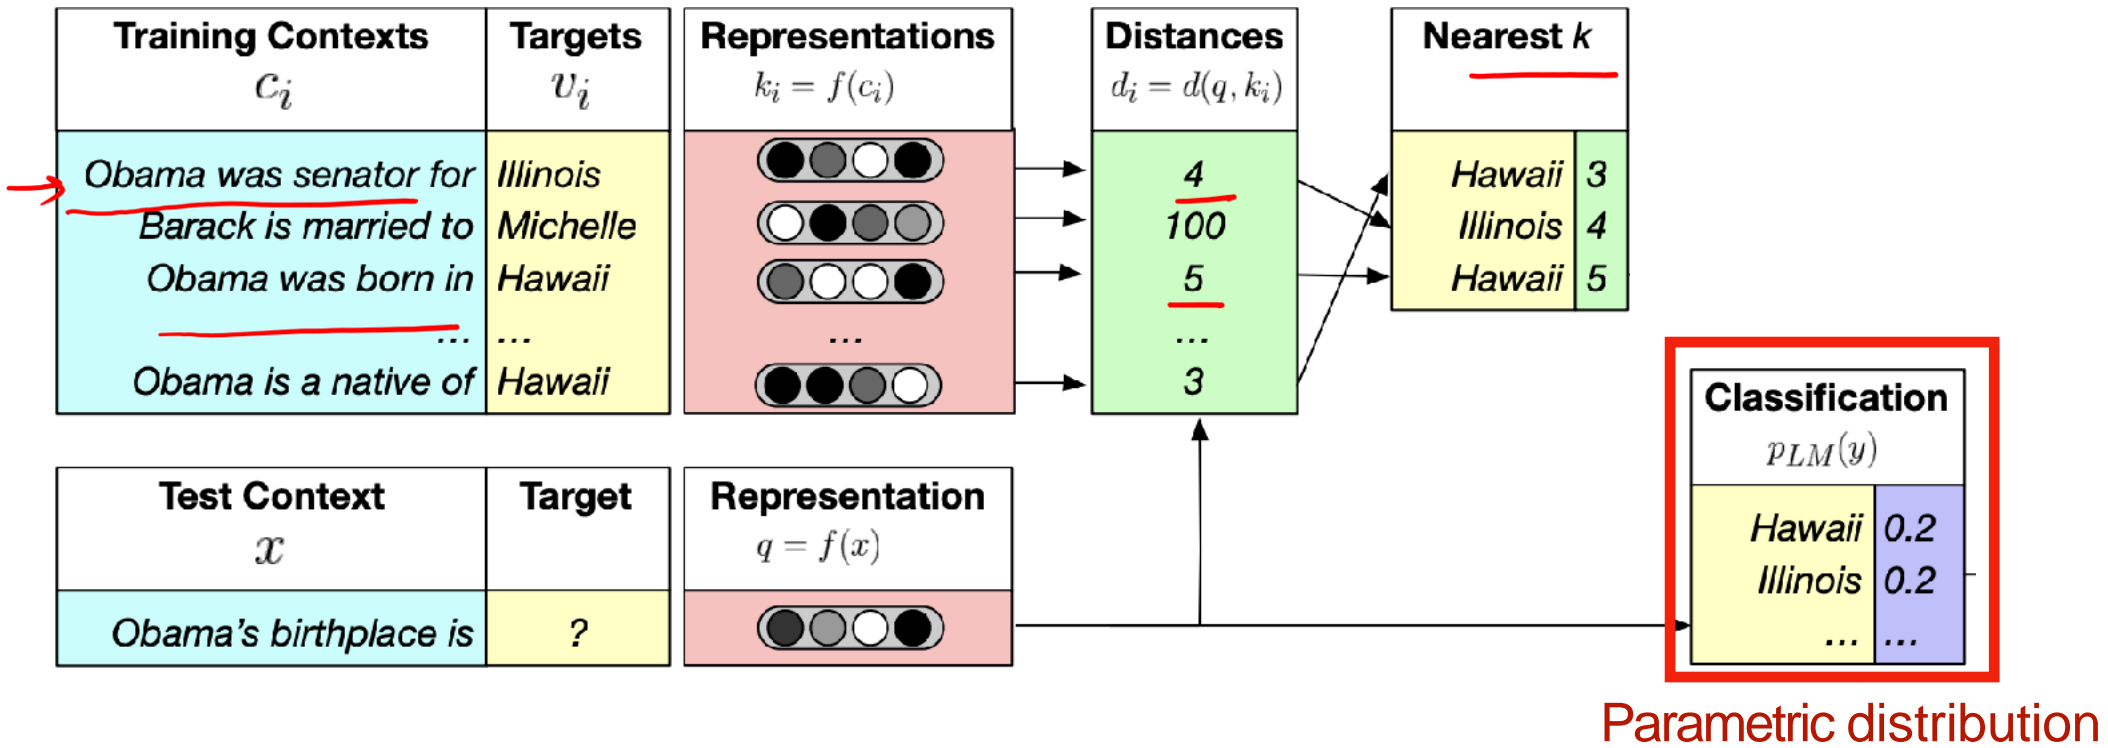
| Training Contexts $c_i$ | Targets $v_i$ |
|---|---|
| Obama was senator for | Illinois |
| Barack is married to | Michelle |
| Obama was born in | Hawaii |
| ... | ... |
| Obama is a native of | Hawaii |

Representations
$k_i = f(c_i)$
...

Distances
$d_i = d(q, k_i)$
4
100
5
...
3

Nearest $k$

| Hawaii | 3 |
|---|---|
| Illinois | 4 |
| Hawaii | 5 |

| Test Context $x$ | Target |
|---|---|
| Obama's birthplace is | ? |

Representation
$q = f(x)$

Classification
$p_{LM}(y)$

| Hawaii | 0.2 |
|---|---|
| Illinois | 0.2 |
| ... | ... |

Parametric distribution